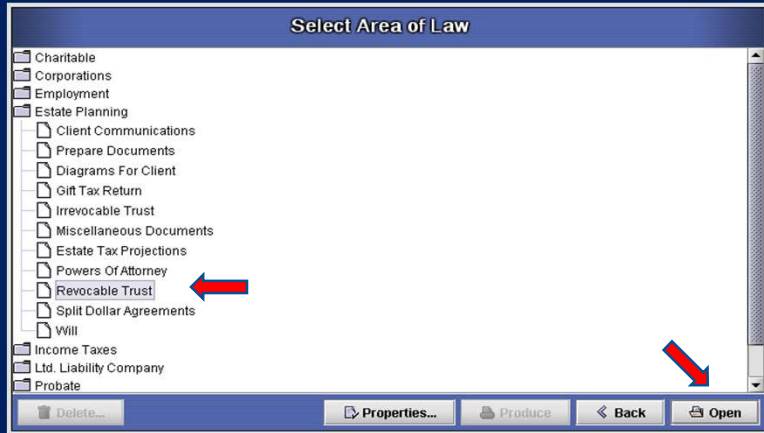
Select Area of Law

Charitable
Corporations
Employment
Estate Planning
Client Communications
Prepare Documents
Diagrams For Client
Gift Tax Return
Irrevocable Trust
Miscellaneous Documents
Estate Tax Projections
Powers Of Attorney
Revocable Trust
Split Dollar Agreements
Will
Income Taxes
Ltd. Liability Company
Probate

Delete...
Properties...
Produce
Back
Open